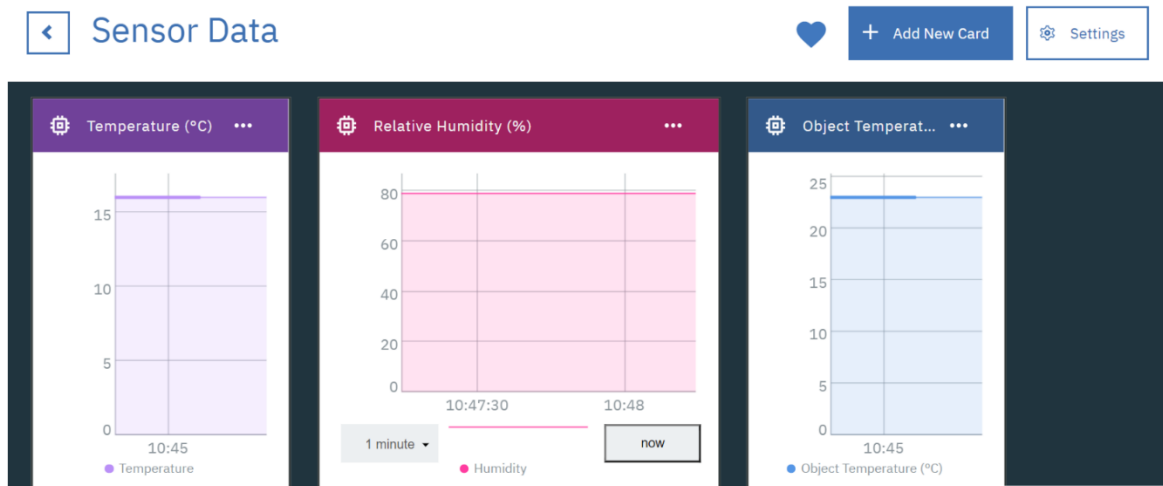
Sensor Data

Add New Card

Settings

Temperature (°C) •••

15

10

5

0

10:45

Temperature

Relative Humidity (%) •••

80

60

40

20

0

10:47:30

10:48

1 minute

now

Humidity

Object Temperat... •••

25

20

15

10

5

0

10:45

Object Temperature (°C)